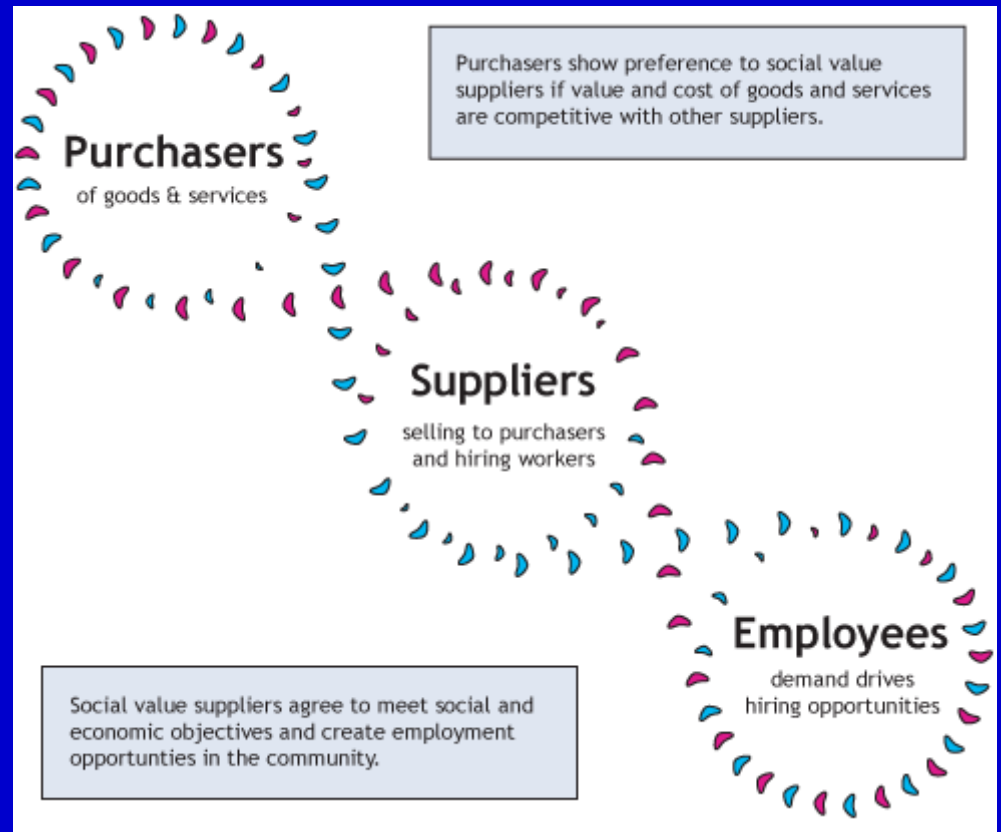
Purchasers of goods & services

Purchasers show preference to social value suppliers if value and cost of goods and services are competitive with other suppliers.

Suppliers selling to purchasers and hiring workers

Employees demand drives hiring opportunities

Social value suppliers agree to meet social and economic objectives and create employment opportunties in the community.